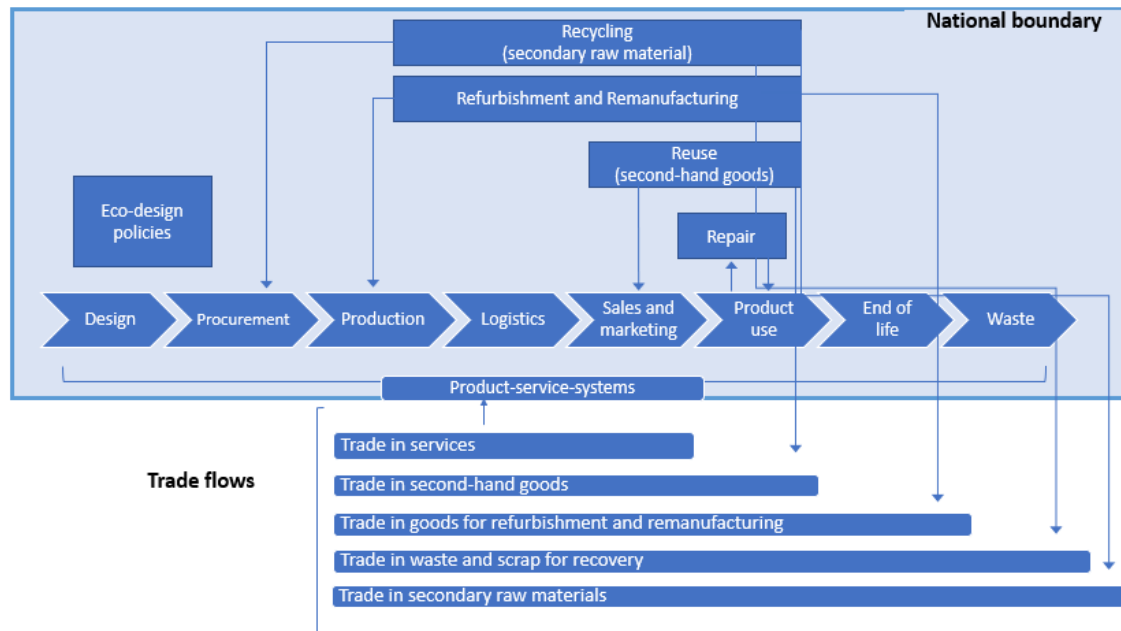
National boundary

Recycling
(secondary raw material)

Refurbishment and Remanufacturing

Reuse
(second-hand goods)

Eco-design policies

Repair

Design

Procurement

Production

Logistics

Sales and marketing

Product use

End of life

Waste

Product-service-systems

Trade flows

Trade in services

Trade in second-hand goods

Trade in goods for refurbishment and remanufacturing

Trade in waste and scrap for recovery

Trade in secondary raw materials